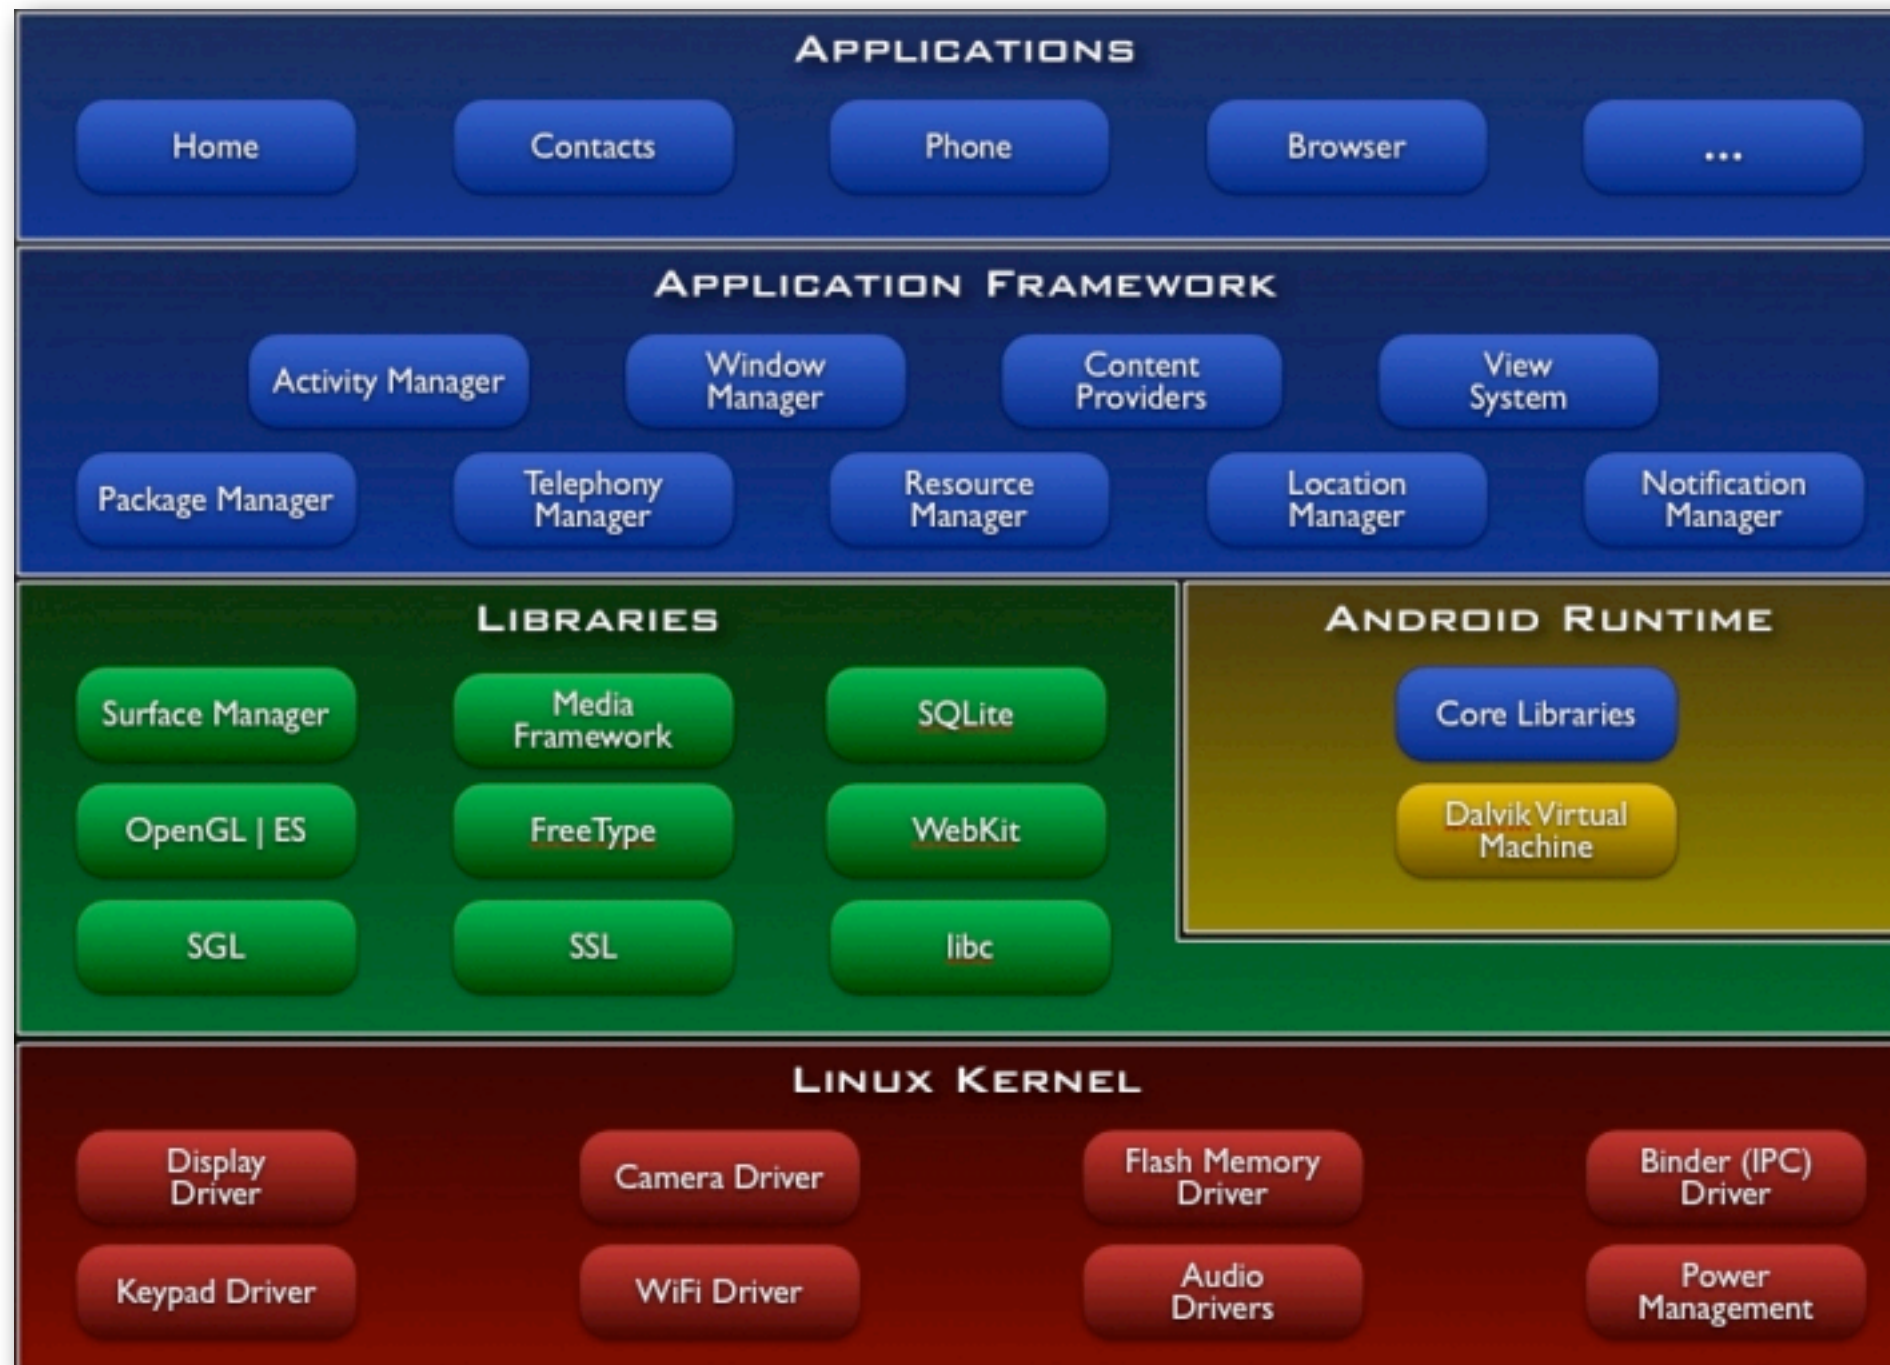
Applications

Home

Contacts

Phone

Browser

...

Application Framework

Activity Manager

Window Manager

Content Providers

View System

Package Manager

Telephony Manager

Resource Manager

Location Manager

Notification Manager

Libraries

Surface Manager

Media Framework

SQLite

OpenGL | ES

FreeType

WebKit

SGL

SSL

libc

Android Runtime

Core Libraries

Dalvik Virtual Machine

Linux Kernel

Display Driver

Camera Driver

Flash Memory Driver

Binder (IPC) Driver

Keypad Driver

WiFi Driver

Audio Drivers

Power Management